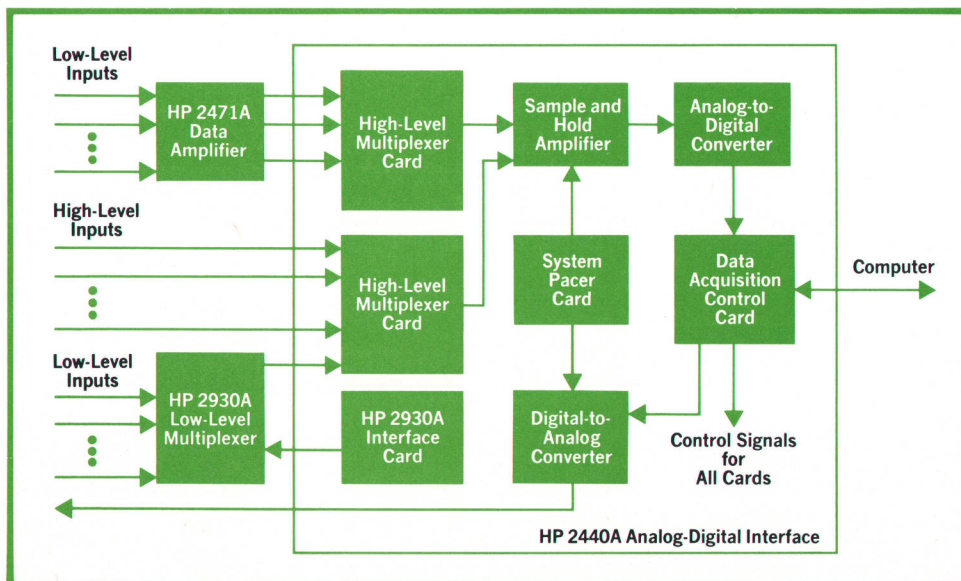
Low-Level Inputs

HP 2471A Data Amplifier

High-Level Multiplexer Card

Sample and Hold Amplifier

Analog-to-Digital Converter

High-Level Inputs

High-Level Multiplexer Card

System Pacer Card

Data Acquisition Control Card

Computer

Low-Level Inputs

HP 2930A Low-Level Multiplexer

HP 2930A Interface Card

Digital-to-Analog Converter

Control Signals for All Cards

HP 2440A Analog-Digital Interface